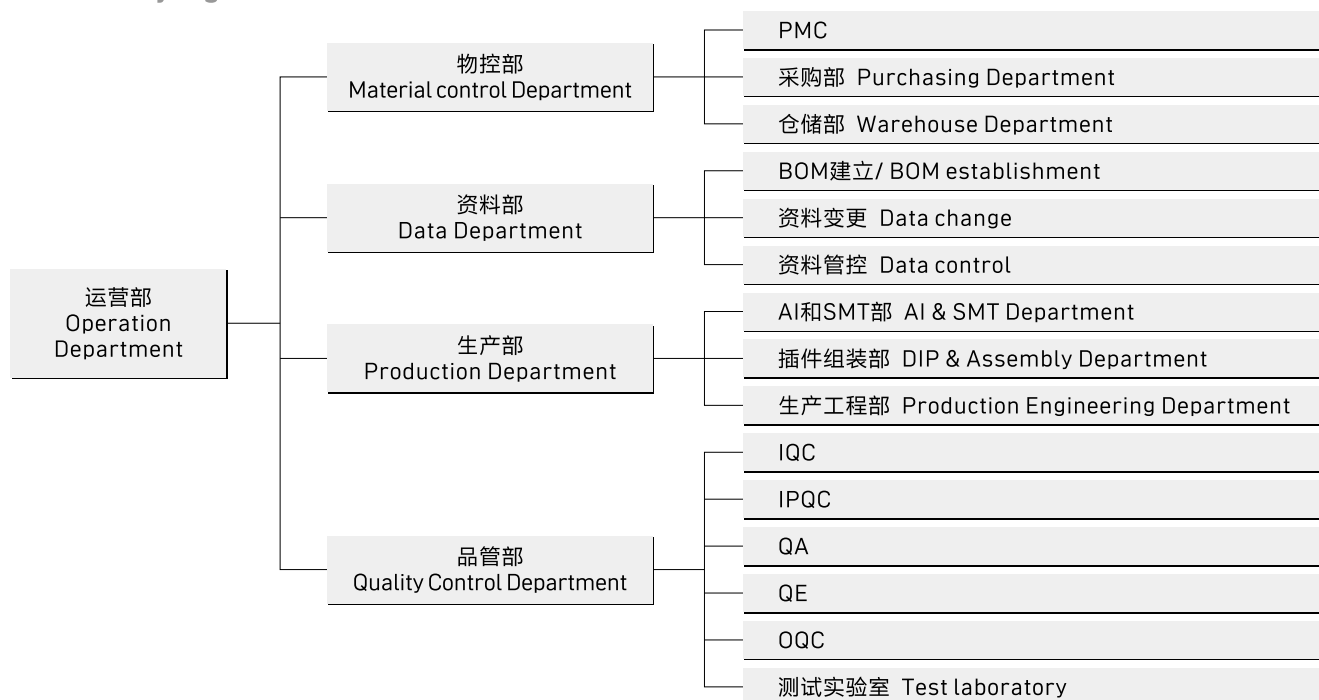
运营部
Operation Department

物控部
Material control Department

PMC

采购部 Purchasing Department

仓储部 Warehouse Department

资料部
Data Department

BOM建立/ BOM establishment

资料变更 Data change

资料管控 Data control

生产部
Production Department

AI和SMT部 AI & SMT Department

插件组装部 DIP & Assembly Department

生产工程部 Production Engineering Department

品管部
Quality Control Department

IQC

IPQC

QA

QE

OQC

测试实验室 Test laboratory